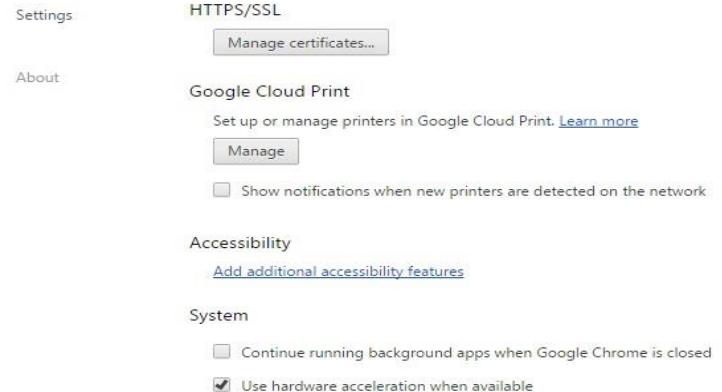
Settings

About

HTTPS/SSL

Manage certificates...

Google Cloud Print

Set up or manage printers in Google Cloud Print. Learn more

Manage

Show notifications when new printers are detected on the network

Accessibility

Add additional accessibility features

System

Continue running background apps when Google Chrome is closed

Use hardware acceleration when available